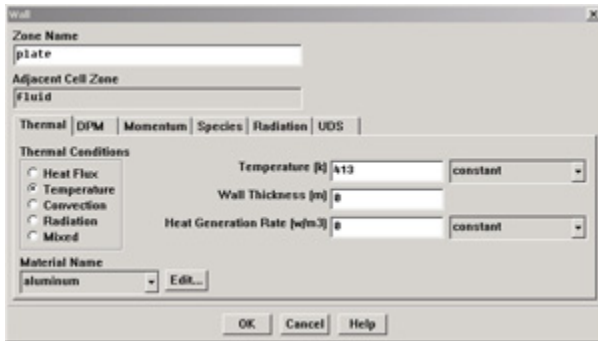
Wall

Zone Name
plate

Adjacent Cell Zone
fluid

Thermal | DPM | Momentum | Species | Radiation | UDS

Thermal Conditions
Heat Flux
Temperature
Convection
Radiation
Mixed

Temperature (k) 413 constant
Wall Thickness (m) 0
Heat Generation Rate (w/m3) 0 constant

Material Name
aluminum Edit...

OK Cancel Help